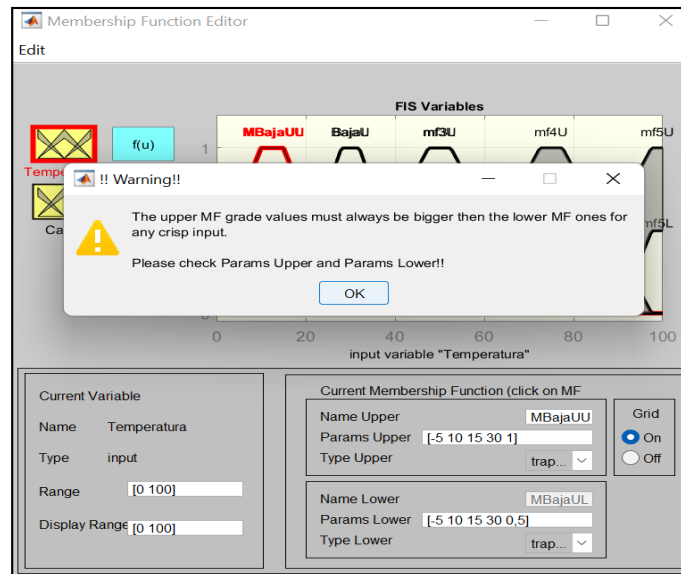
Membership Function Editor

Edit

FIS Variables

Tempe

Ca

f(u)

MBajaUU BajaU mf3U mf4U mf5U

1

mf5L

0 20 40 60 80 100

input variable "Temperatura"

!! Warning!!

The upper MF grade values must always be bigger then the lower MF ones for any crisp input.

Please check Params Upper and Params Lower!!

OK

Current Variable

Name Temperatura

Type input

Range [0 100]

Display Range [0 100]

Current Membership Function (click on MF

Name Upper MBajaUU

Params Upper [-5 10 15 30 1]

Type Upper trap...

Name Lower MBajaUL

Params Lower [-5 10 15 30 0,5]

Type Lower trap...

Grid

On

Off